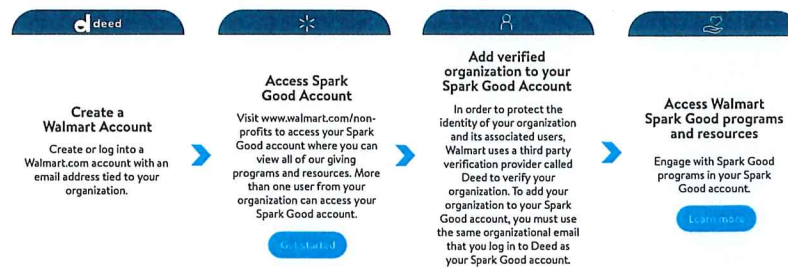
deed

Create a Walmart Account

Create or log into a Walmart.com account with an email address tied to your organization.

Access Spark Good Account

Visit www.walmart.com/non-profits to access your Spark Good account where you can view all of our giving programs and resources. More than one user from your organization can access your Spark Good account.

Get started

Add verified organization to your Spark Good Account

In order to protect the identity of your organization and its associated users, Walmart uses a third party verification provider called Deed to verify your organization. To add your organization to your Spark Good account, you must use the same organizational email that you log in to Deed as your Spark Good account.

Access Walmart Spark Good programs and resources

Engage with Spark Good programs in your Spark Good account.

Learn more